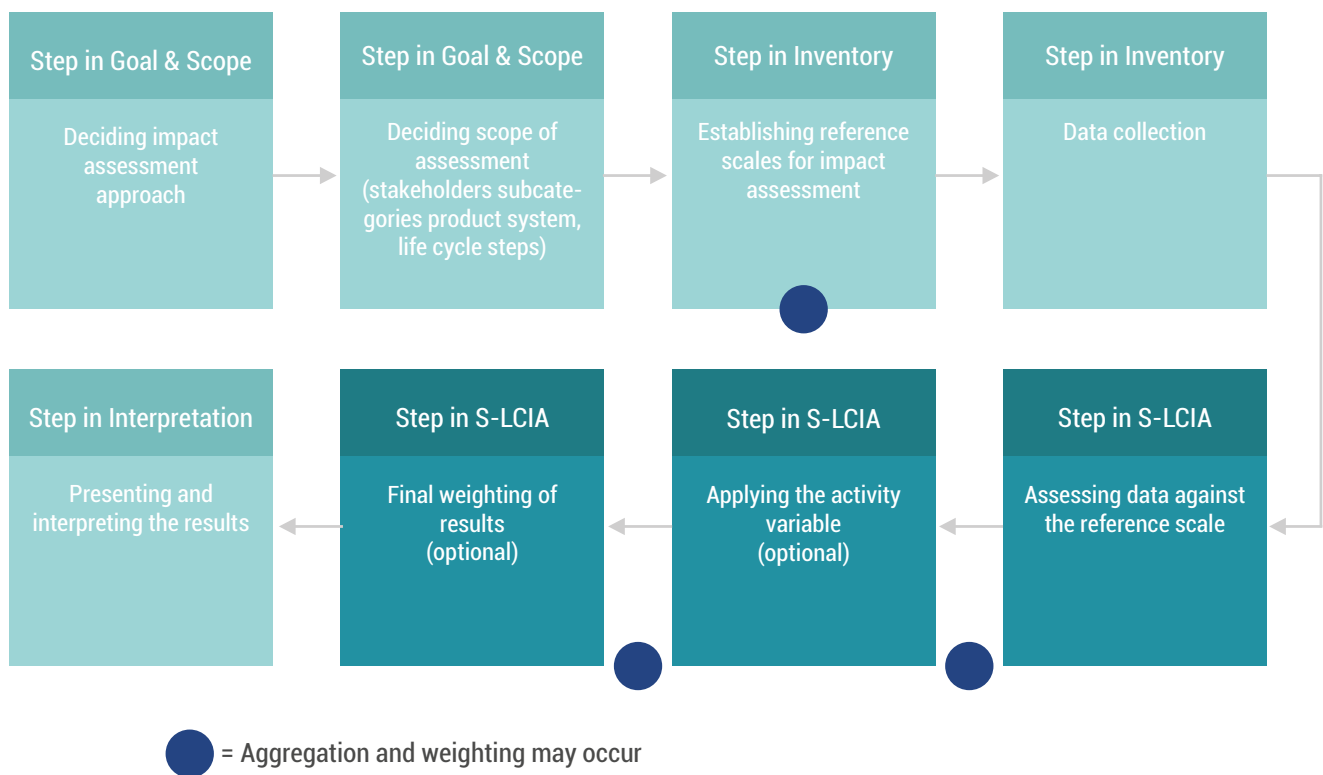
Step in Goal & Scope

Deciding impact assessment approach

Step in Goal & Scope

Deciding scope of assessment (stakeholders subcategories product system, life cycle steps)

Step in Inventory

Establishing reference scales for impact assessment

Step in Inventory

Data collection

Step in S-LCIA

Assessing data against the reference scale

Step in S-LCIA

Applying the activity variable (optional)

Step in S-LCIA

Final weighting of results (optional)

Step in Interpretation

Presenting and interpreting the results

= Aggregation and weighting may occur